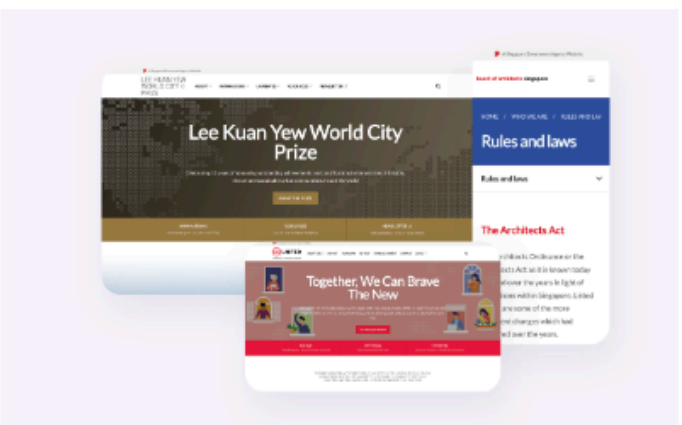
A Singapore Government Agency Website

LEE KUAN YEW WORLD CITY PRIZE

Lee Kuan Yew World City Prize

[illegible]

Board of Architects Singapore

HOME / WHO WE ARE / RULES AND LAWS

Rules and laws

Rules and laws

The Architects Act

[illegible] Architects Ordinance or the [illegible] Act as it is known today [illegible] over the years in light of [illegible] within Singapore. Listed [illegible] are some of the more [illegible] changes which had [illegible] over the years.

Together, We Can Brave The New